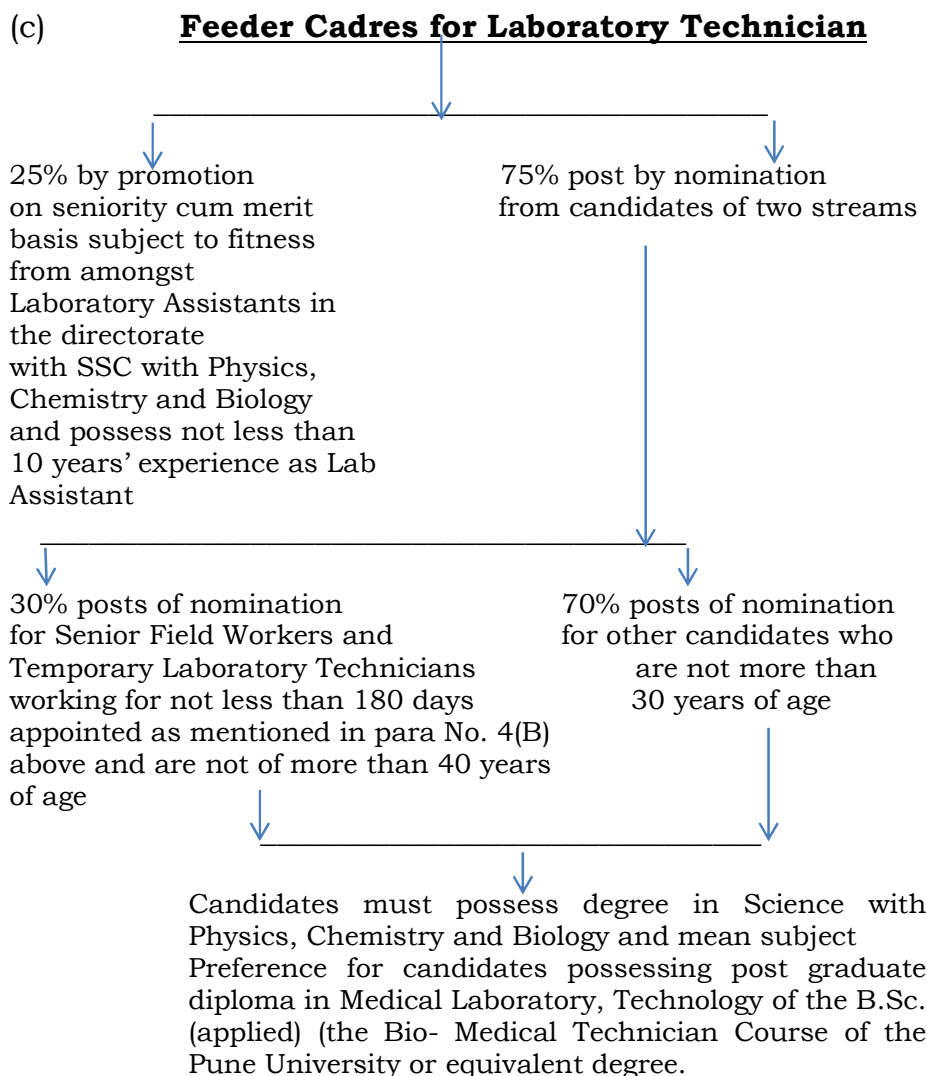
(c) **Feeder Cadres for Laboratory Technician**

25% by promotion on seniority cum merit basis subject to fitness from amongst Laboratory Assistants in the directorate with SSC with Physics, Chemistry and Biology and possess not less than 10 years' experience as Lab Assistant

75% post by nomination from candidates of two streams

30% posts of nomination for Senior Field Workers and Temporary Laboratory Technicians working for not less than 180 days appointed as mentioned in para No. 4(B) above and are not of more than 40 years of age

70% posts of nomination for other candidates who are not more than 30 years of age

Candidates must possess degree in Science with Physics, Chemistry and Biology and mean subject Preference for candidates possessing post graduate diploma in Medical Laboratory, Technology of the B.Sc. (applied) (the Bio- Medical Technician Course of the Pune University or equivalent degree.